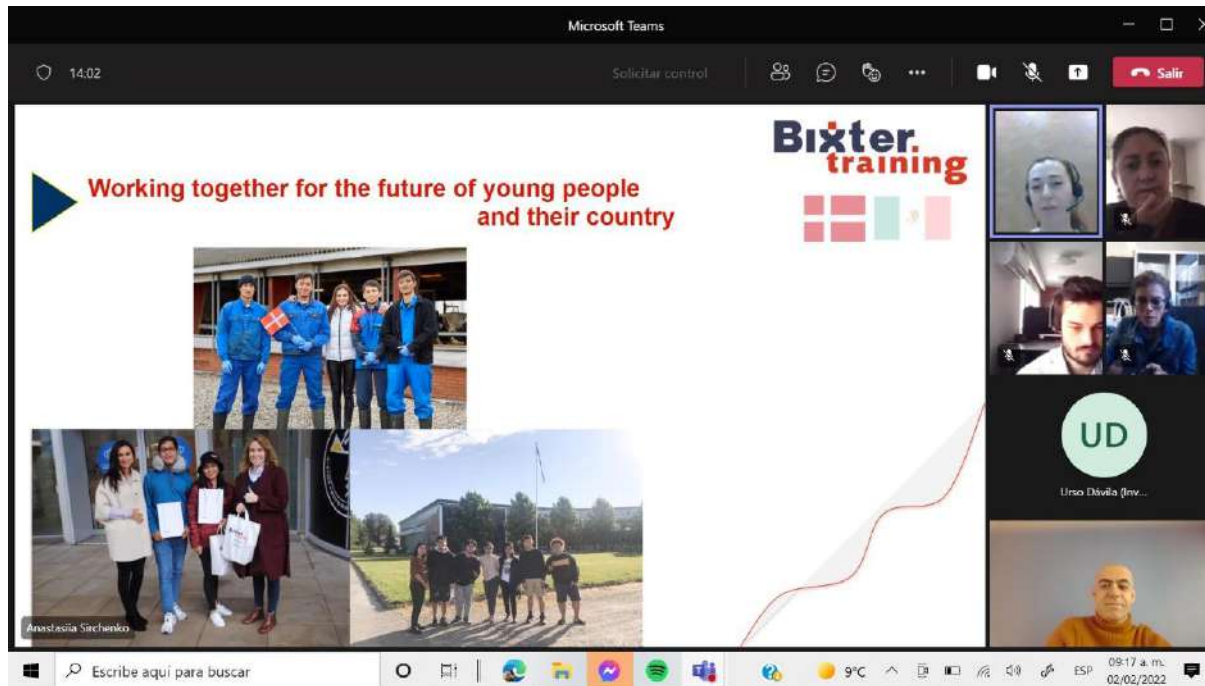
Microsoft Teams

14:02

Solicitar control

Salir

Working together for the future of young people and their country

Bixter. training

Anastasiia Sirchenko

UD

Urso Dávila (Inv...

Escribe aquí para buscar

9°C

ESP

09:17 a. m.
02/02/2022